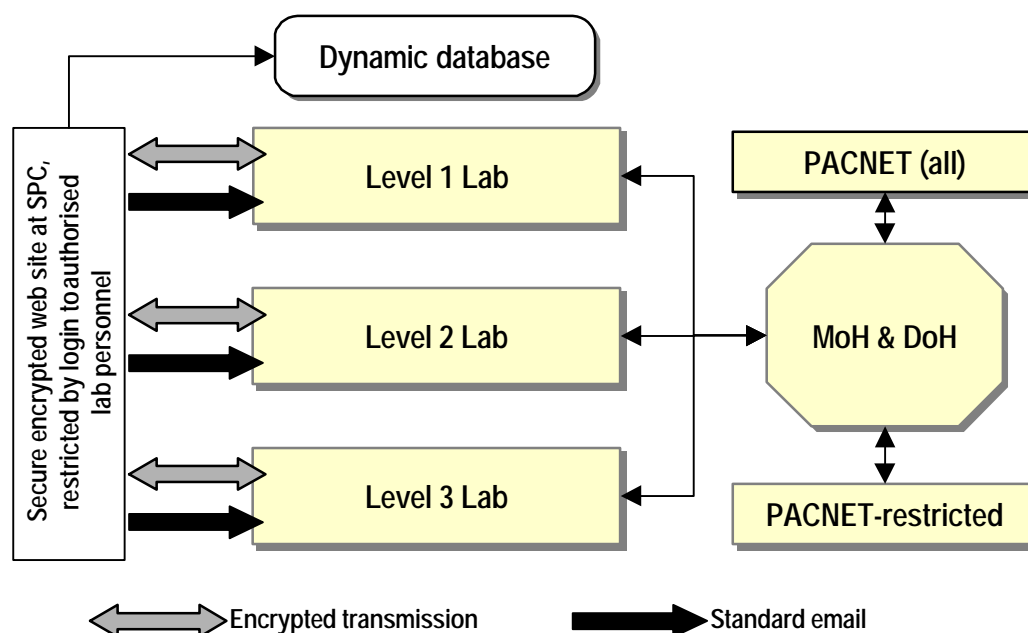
Dynamic database

Secure encrypted web site at SPC, restricted by login toauthorised lab personnel

Level 1 Lab

Level 2 Lab

Level 3 Lab

PACNET (all)

MoH & DoH

PACNET-restricted

Encrypted transmission

Standard email